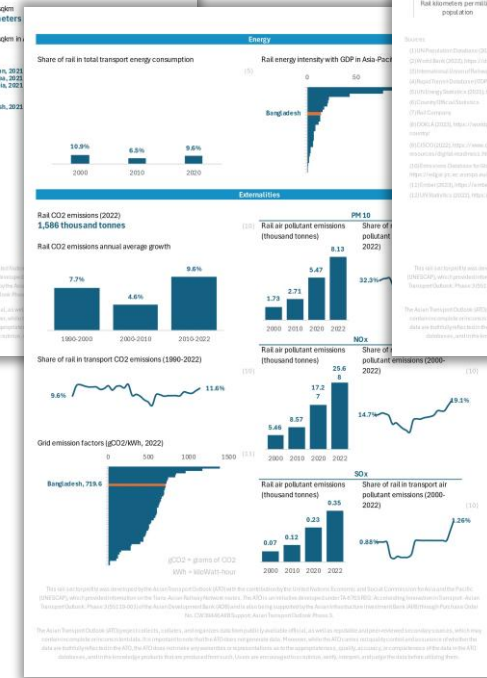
Energy

Share of rail in total transport energy consumption

10.9%

6.8%

9.6%

2000

2010

2020

Rail energy intensity with GDP in Asia-Pacific

Bangladesh

Externalities

Rail CO2 emissions (2022)

1,586 thousand tonnes

Rail CO2 emissions annual average growth

7.7%

4.6%

9.6%

1990-2000

2000-2010

2010-2022

Share of rail in transport CO2 emissions (1990-2022)

9.6%

11.6%

Grid emission factors (gCO2/kWh, 2022)

0

500

1000

1500

Bangladesh, 719.6

gCO2 = grams of CO2

kWh = kiloWatt-hour

PM 10

Rail air pollutant emissions (thousand tonnes)

1.73

2.71

5.47

8.13

2000

2010

2020

2022

Share of rail in air pollutant emissions (2000-2022)

32.3%

NOx

Rail air pollutant emissions (thousand tonnes)

5.46

8.57

17.27

25.68

2000

2010

2020

2022

Share of rail in air pollutant emissions (2000-2022)

14.7%

19.1%

SOx

Rail air pollutant emissions (thousand tonnes)

0.07

0.12

0.23

0.35

2000

2010

2020

2022

Share of rail in air pollutant emissions (2000-2022)

0.86%

1.26%

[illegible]

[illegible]

Rail kilometers per million population

Sources

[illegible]